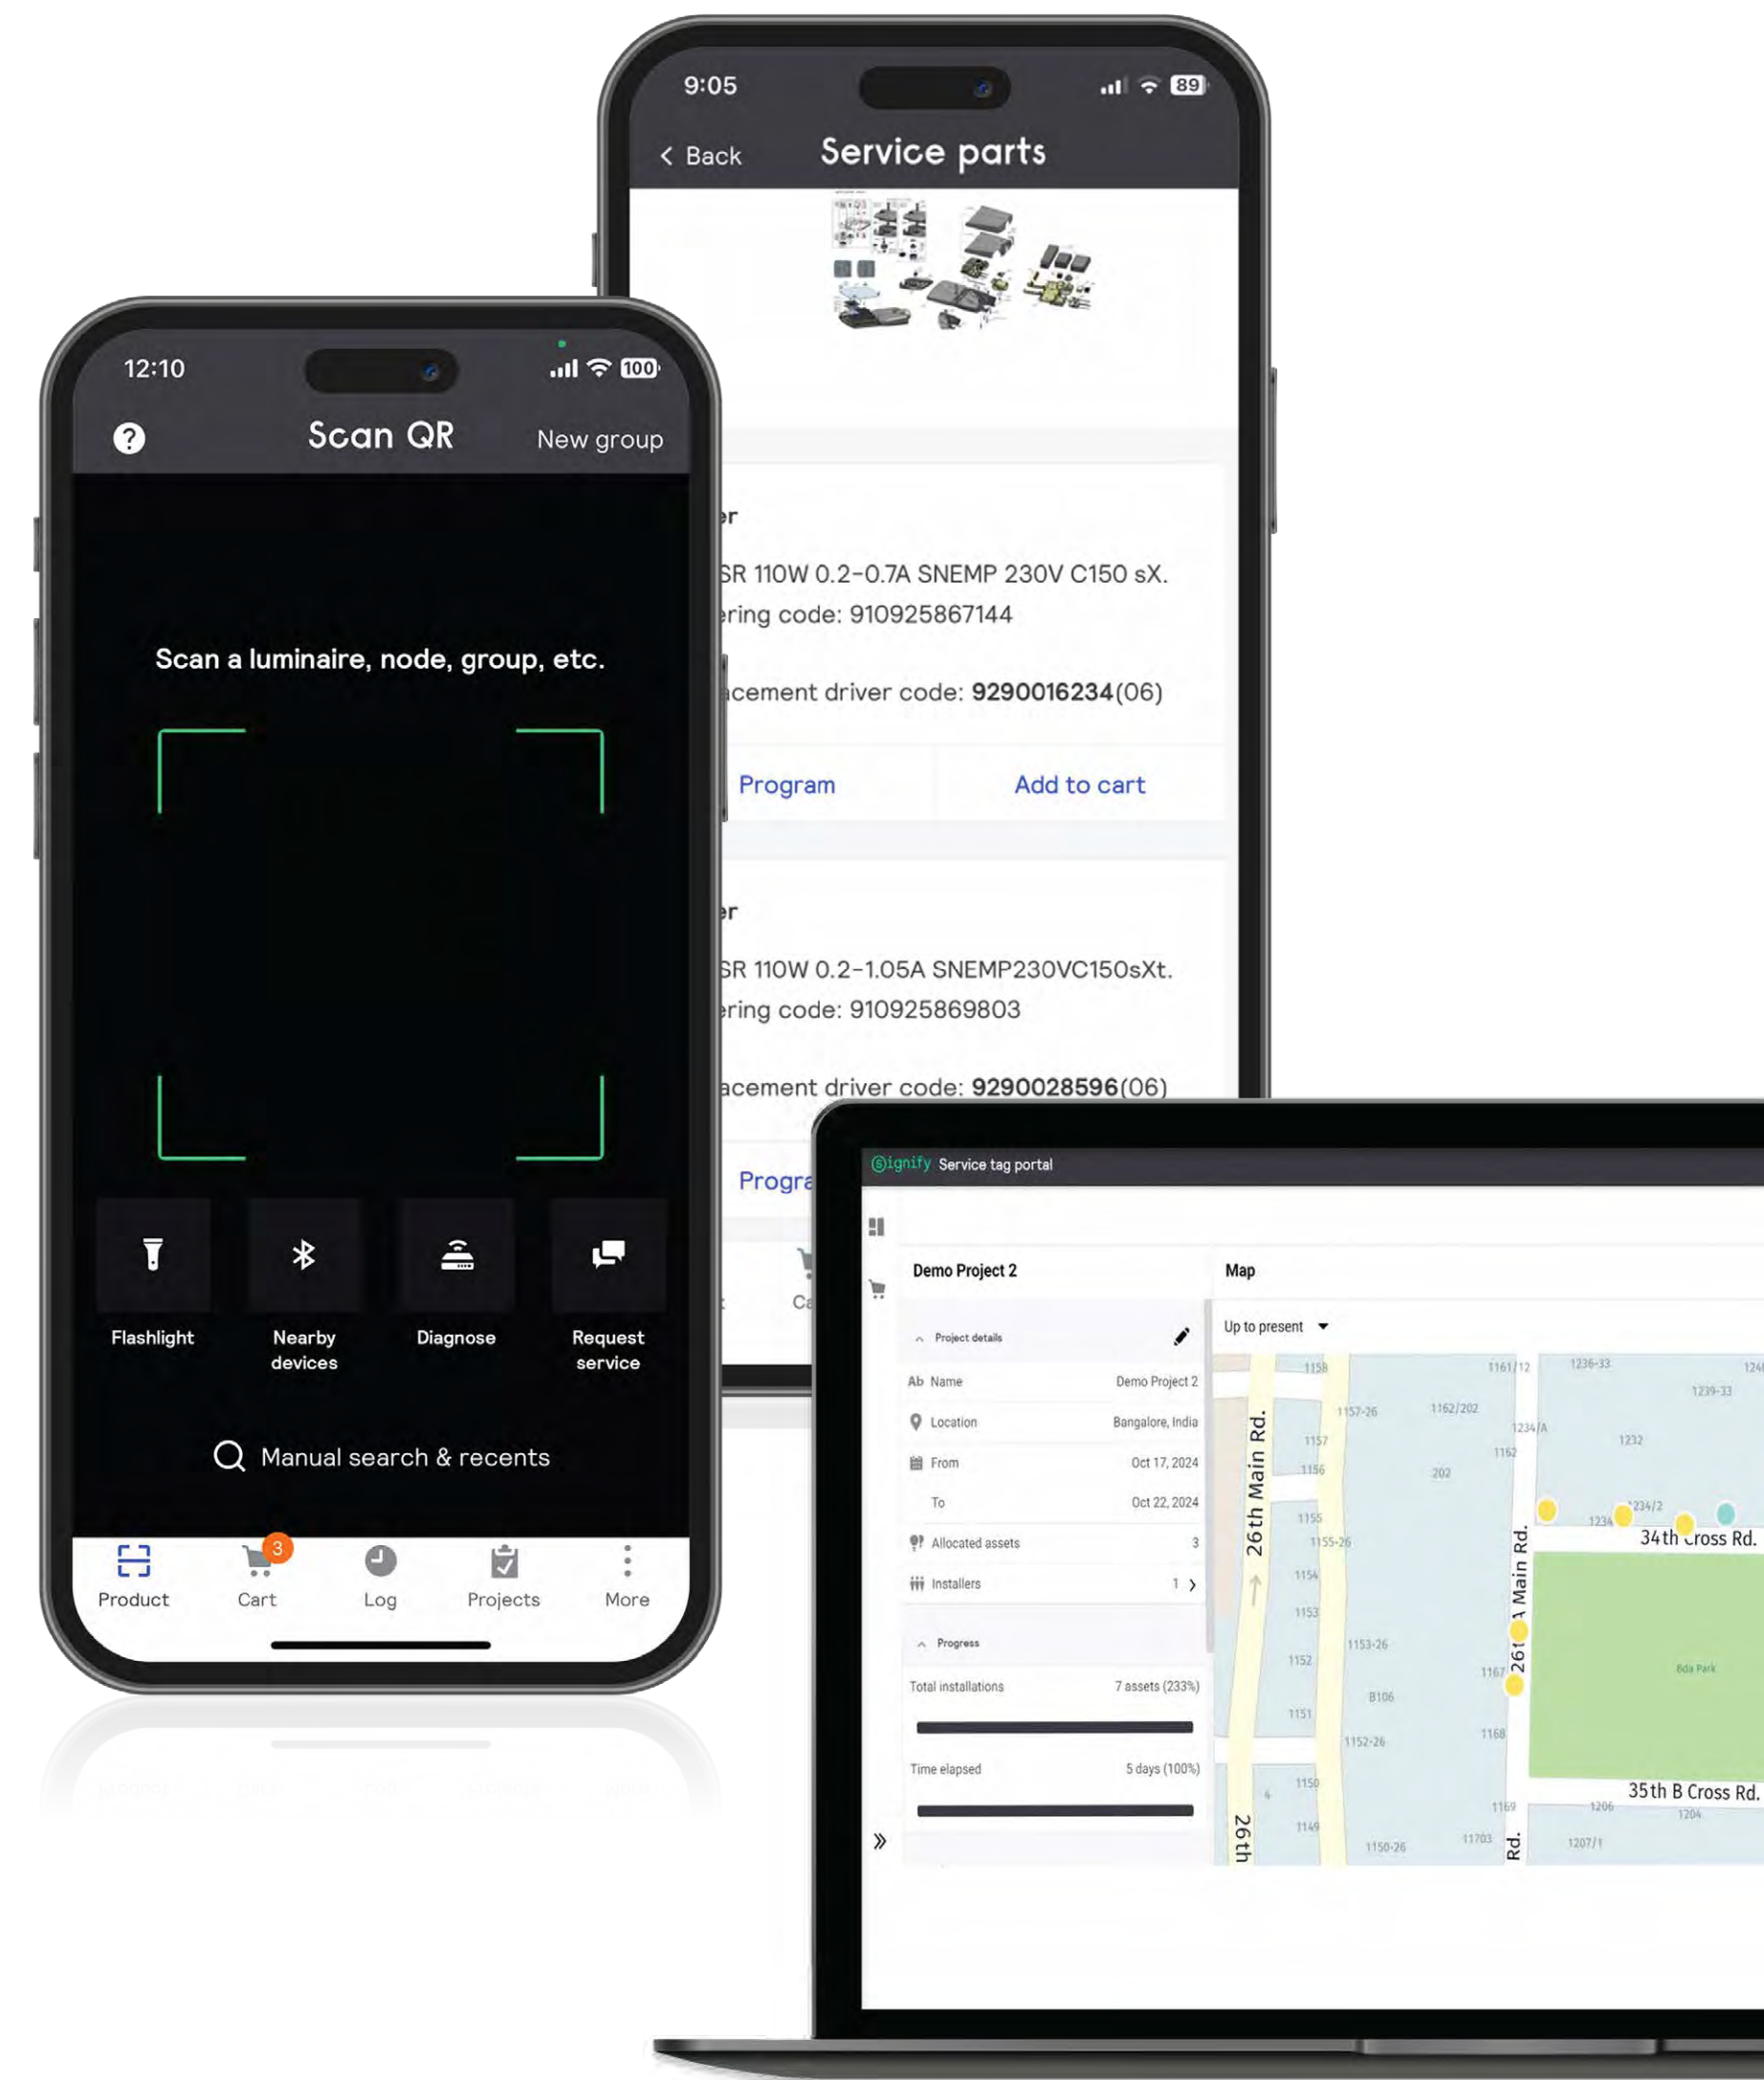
9:05

Back Service parts

er

SR 110W 0.2-0.7A SNEMP 230V C150 sX.

ering code: 910925867144

acement driver code: **9290016234**(06)

Program Add to cart

er

SR 110W 0.2-1.05A SNEMP230VC150sXt.

ering code: 910925869803

acement driver code: **9290028596**(06)

Progra

12:10 100

? Scan QR New group

Scan a luminaire, node, group, etc.

Flashlight

Nearby devices

Diagnose

Request service

Manual search & recents

Product

3 Cart

Log

Projects

More

signify Service tag portal

Demo Project 2

Project details

Name Demo Project 2

Location Bangalore, India

From Oct 17, 2024

To Oct 22, 2024

Allocated assets 3

Installers 1

Progress

Total installations 7 assets (233%)

Time elapsed 5 days (100%)

Map

Up to present

26th Main Rd.

34th Cross Rd.

35th B Cross Rd.

26th

Rd.